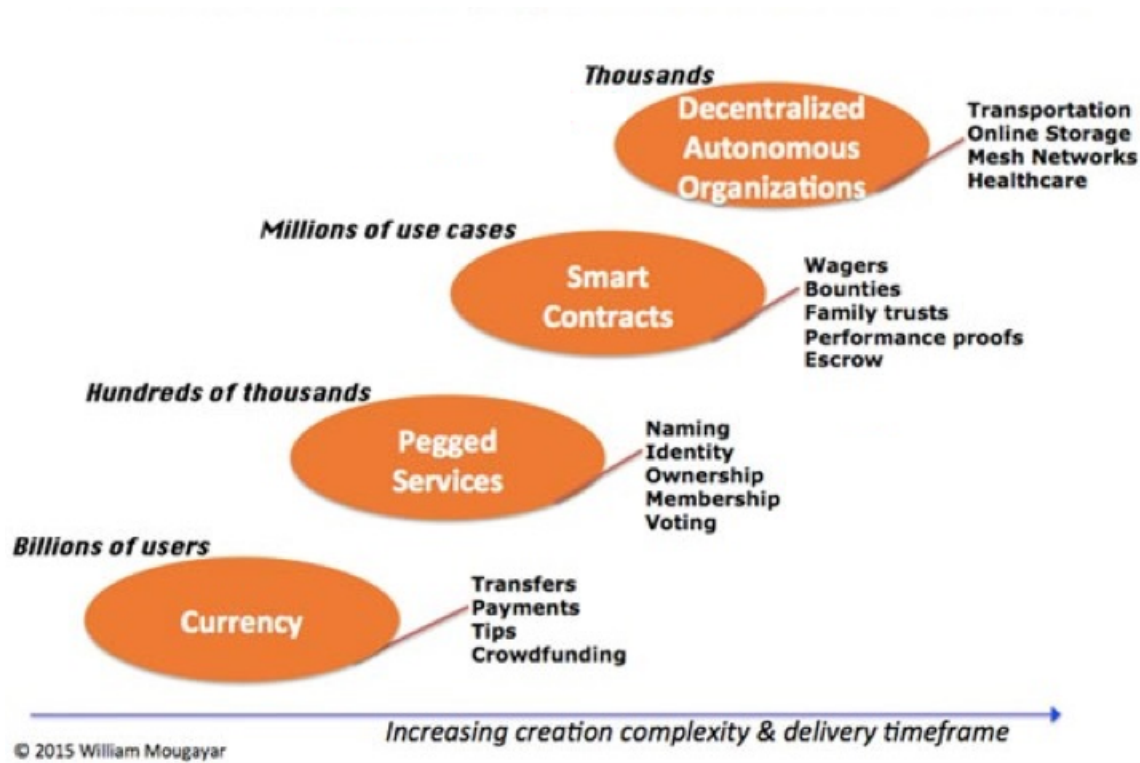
Thousands

Decentralized Autonomous Organizations

Transportation
Online Storage
Mesh Networks
Healthcare

Millions of use cases

Smart Contracts

Wagers
Bounties
Family trusts
Performance proofs
Escrow

Hundreds of thousands

Pegged Services

Naming
Identity
Ownership
Membership
Voting

Billions of users

Currency

Transfers
Payments
Tips
Crowdfunding

Increasing creation complexity & delivery timeframe

© 2015 William Mougayar